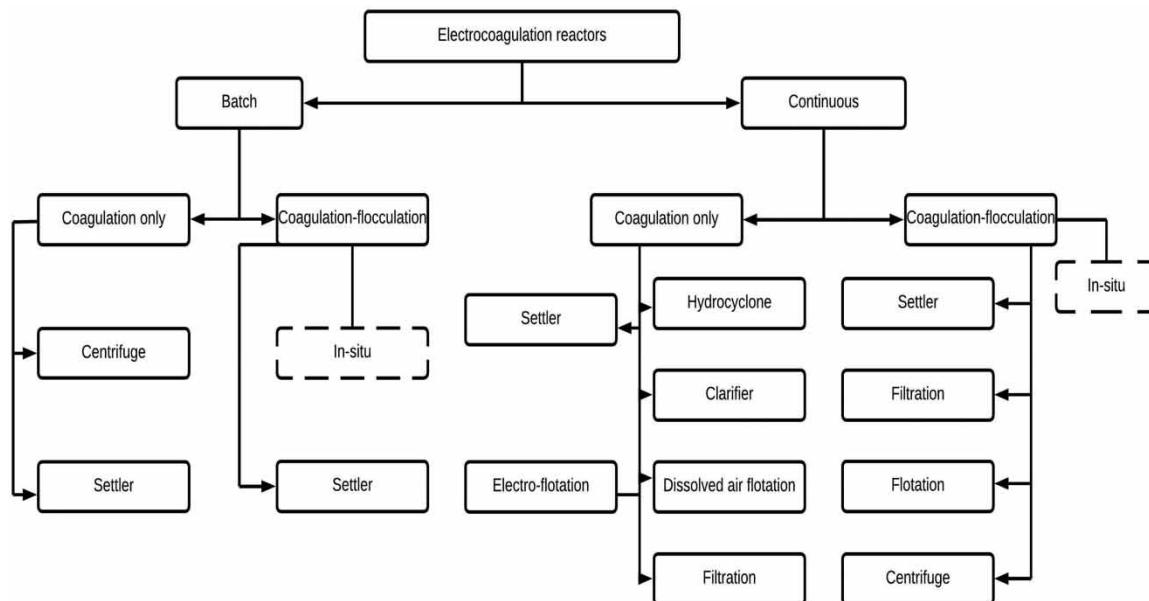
Electrocoagulation reactors

Batch

Continuous

Coagulation only

Coagulation-flocculation

Coagulation only

Coagulation-flocculation

In-situ

Settler

Hydrocyclone

Settler

Centrifuge

In-situ

Clarifier

Filtration

Settler

Settler

Electro-flotation

Dissolved air flotation

Flotation

Filtration

Centrifuge